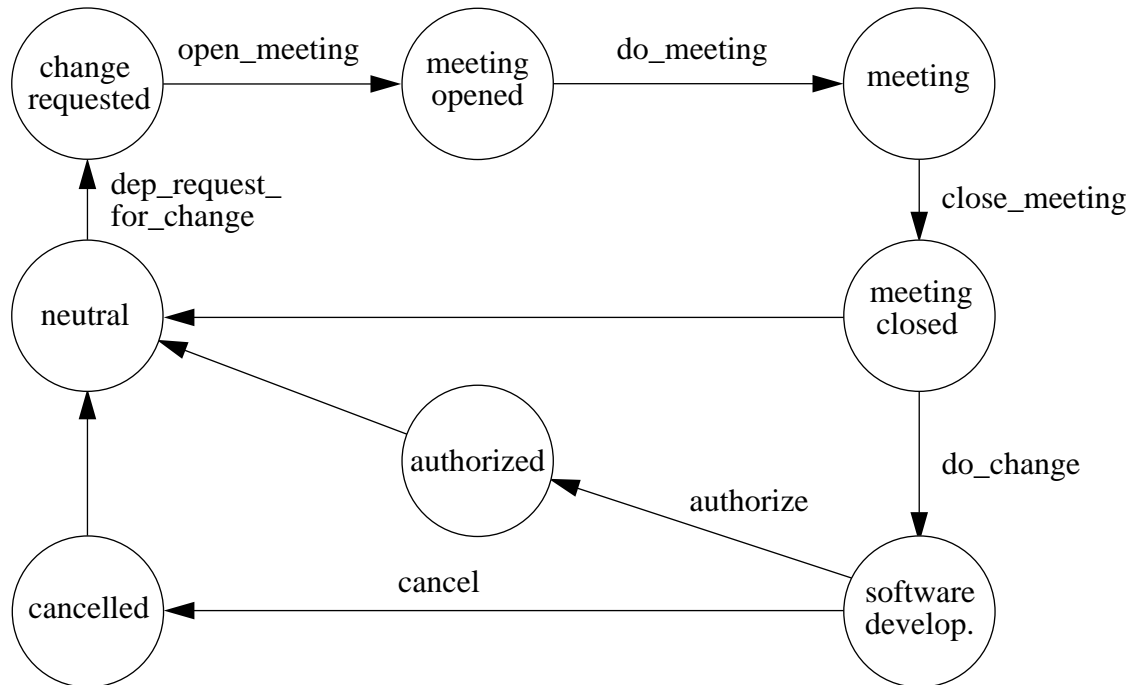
change requested

open_meeting

meeting opened

do_meeting

meeting

dep_request_ for_change

close_meeting

neutral

meeting closed

authorized

do_change

authorize

cancel

cancelled

software develop.